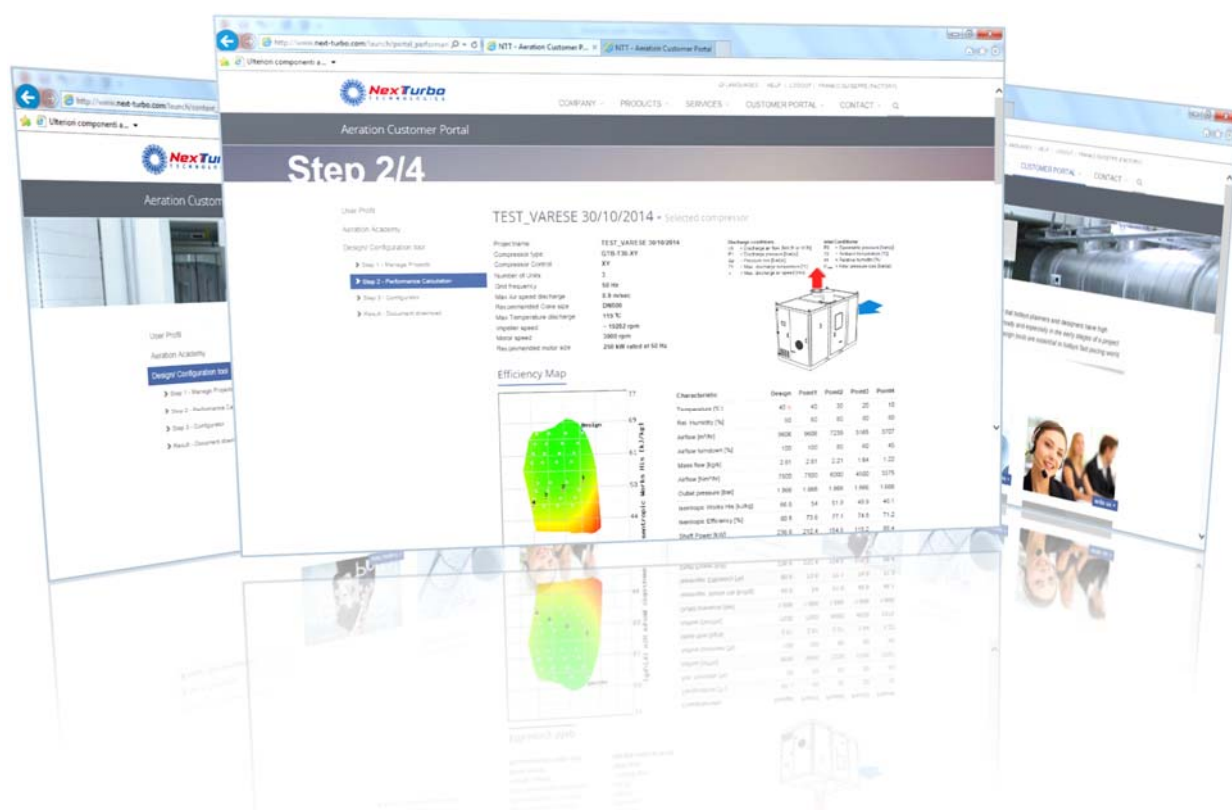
http://www.next-turbo.com/launch/portal_performan
NTT - Aeration Customer P...
NTT - Aeration Customer Portal
Ulteriori componenti a...

NexTurbo
TECHNOLOGIES

LANGUAGES | HELP | LOGOUT | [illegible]

COMPANY
PRODUCTS
SERVICES
CUSTOMER PORTAL
CONTACT

Aeration Customer Portal

Step 2/4

User Profil
Aeration Academy
Design/ Configuration tool
Step 1 - Manage Projects
Step 2 - Performance Calculation
Step 3 - Configurator
Result - Document download

TEST_VARESE 30/10/2014 - Selected compressor

| | |
|---|---|
| Project name | TEST_VARESE 30/10/2014 |
| Compressor type | GTB-T30-XY |
| Compressor Control | XY |
| Number of Units | 3 |
| Grid frequency | 50 Hz |
| Max air speed discharge | 0.8 m/sec |
| Recommended Cone size | DN500 |
| Max Temperature discharge | 119 °C |
| Impeller speed | ~ 15262 rpm |
| Motor speed | 3000 rpm |
| Recommended motor size | 250 kW rated at 50 Hz |

Discharge conditions
Inlet Conditions

Efficiency Map

Design

| Characteristic | Design | Point1 | Point2 | Point3 | Point4 |
|---|---|---|---|---|---|
| Temperature [°C] | 40 | 40 | 30 | 20 | 10 |
| Rel. Humidity [%] | 50 | 60 | 60 | 60 | 60 |
| Airflow [m³/hr] | 9606 | 9606 | 7239 | 5165 | 3707 |
| Airflow turndown [%] | 100 | 100 | 80 | 60 | 40 |
| Mass flow [kg/h] | 2.91 | 2.91 | 2.21 | 1.64 | 1.22 |
| Airflow [Nm³/hr] | 7935 | 7935 | 6050 | 4500 | 3375 |
| Outlet pressure [bar] | 1.999 | 1.999 | 1.999 | 1.999 | 1.999 |
| Isentropic Works His [kJ/kg] | 66.5 | 54 | 51.3 | 48.9 | 46.1 |
| Isentropic Efficiency [%] | 80.6 | 73.6 | 77.1 | 74.5 | 71.2 |
| Shaft Power [kW] | 236.9 | 212.4 | 154.0 | 113.2 | 80.4 |

Aeration Customer Portal
Design/ Configuration tool
Step 1 - Manage Projects
Step 2 - Performance Calculation
Step 3 - Configurator
Result - Document download
User Profil
Aeration Academy

CUSTOMER PORTAL
CONTACT